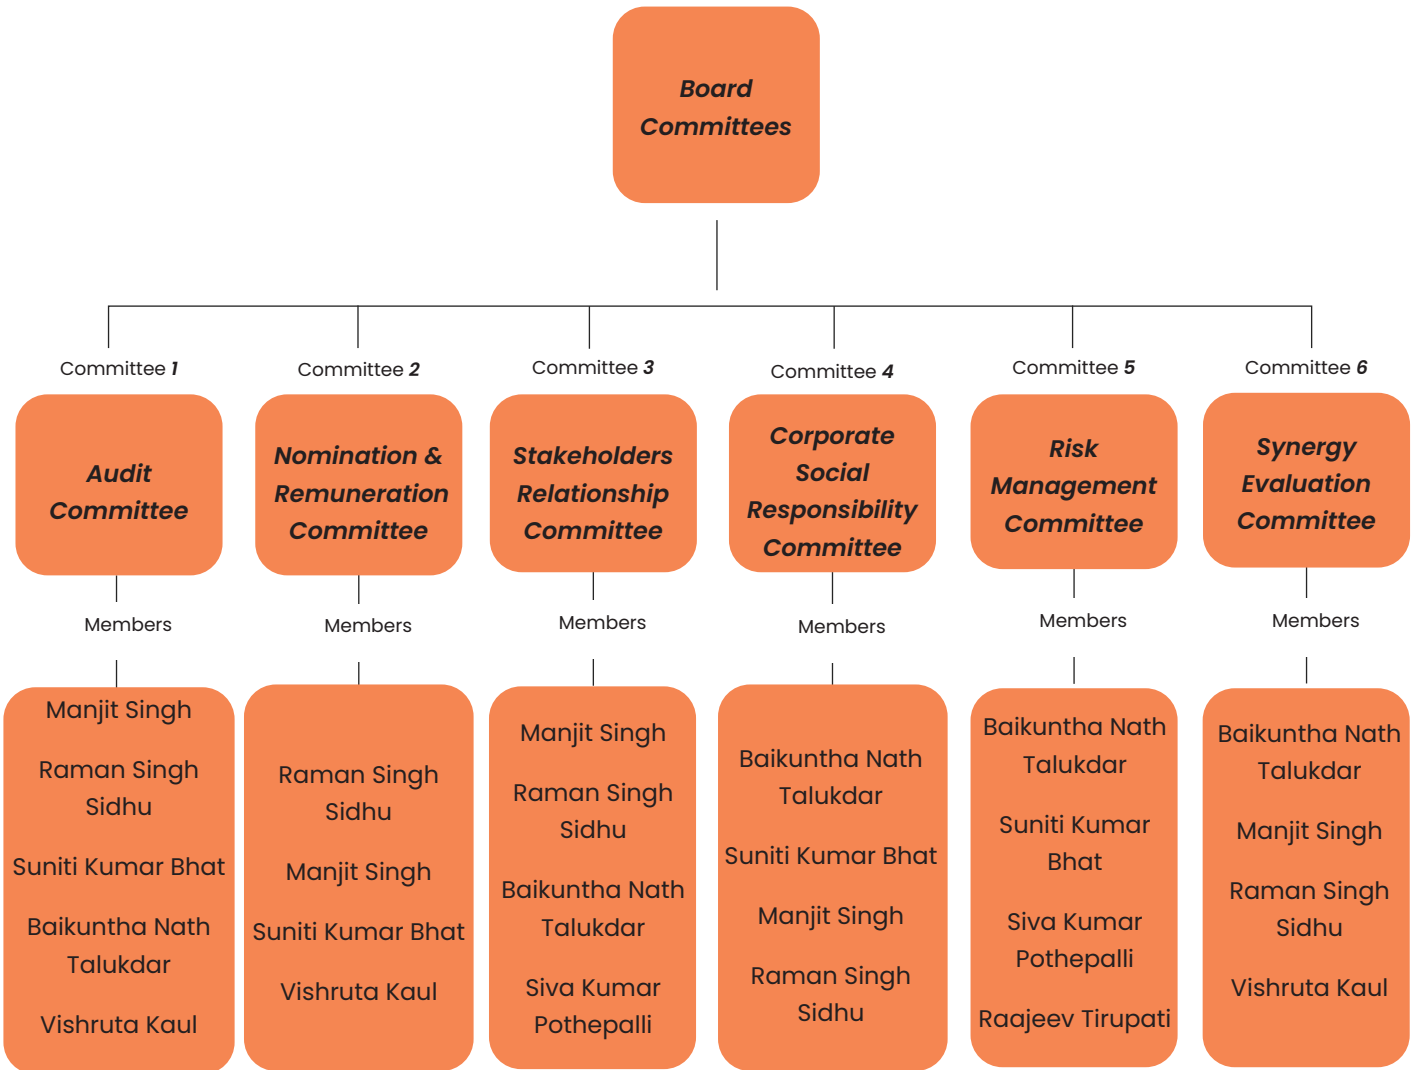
Board Committees

Committee 1

Audit Committee

Members

Manjit Singh

Raman Singh Sidhu

Suniti Kumar Bhat

Baikuntha Nath Talukdar

Vishruta Kaul

Committee 2

Nomination & Remuneration Committee

Members

Raman Singh Sidhu

Manjit Singh

Suniti Kumar Bhat

Vishruta Kaul

Committee 3

Stakeholders Relationship Committee

Members

Manjit Singh

Raman Singh Sidhu

Baikuntha Nath Talukdar

Siva Kumar Pothepalli

Committee 4

Corporate Social Responsibility Committee

Members

Baikuntha Nath Talukdar

Suniti Kumar Bhat

Manjit Singh

Raman Singh Sidhu

Committee 5

Risk Management Committee

Members

Baikuntha Nath Talukdar

Suniti Kumar Bhat

Siva Kumar Pothepalli

Raajeev Tirupati

Committee 6

Synergy Evaluation Committee

Members

Baikuntha Nath Talukdar

Manjit Singh

Raman Singh Sidhu

Vishruta Kaul